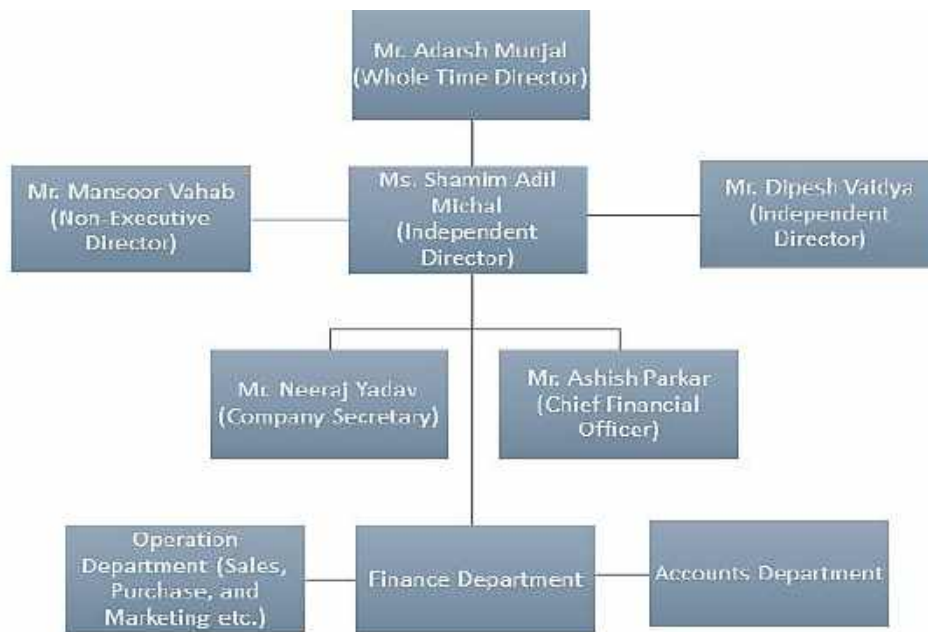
Mr. Adarsh Munjal (Whole Time Director)

Mr. Mansoor Vahab (Non-Executive Director)

Ms. Shamim Adil Michal (Independent Director)

Mr. Dipesh Vaidya (Independent Director)

Mr. Neeraj Yadav (Company Secretary)

Mr. Ashish Parkar (Chief Financial Officer)

Operation Department (Sales, Purchase, and Marketing etc.)

Finance Department

Accounts Department